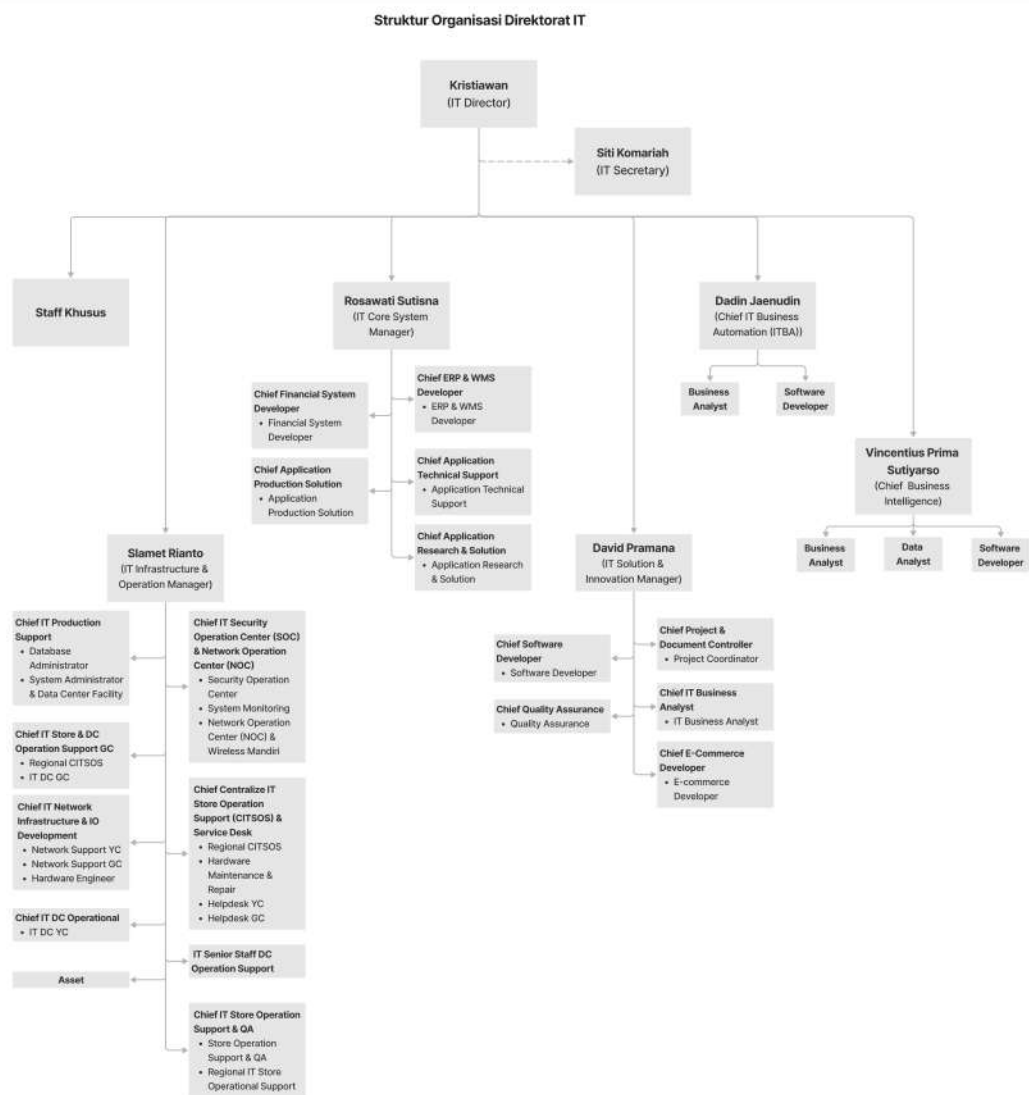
Struktur Organisasi Direktorat IT

Kristiawan
(IT Director)

Siti Komariah
(IT Secretary)

Staff Khusus

Rosawati Sutisna
(IT Core System Manager)

Chief Financial System Developer
• Financial System Developer

Chief Application Production Solution
• Application Production Solution

Chief ERP & WMS Developer
• ERP & WMS Developer

Chief Application Technical Support
• Application Technical Support

Chief Application Research & Solution
• Application Research & Solution

Dadin Jaenudin
(Chief IT Business Automation (ITBA))

Business Analyst

Software Developer

Vincentius Prima Sutiyarso
(Chief Business Intelligence)

Business Analyst

Data Analyst

Software Developer

Slamet Rianto
(IT Infrastructure & Operation Manager)

Chief IT Production Support
• Database Administrator
• System Administrator & Data Center Facility

Chief IT Store & DC Operation Support GC
• Regional CITSOS
• IT DC GC

Chief IT Network Infrastructure & IO Development
• Network Support YC
• Network Support GC
• Hardware Engineer

Chief IT DC Operational
• IT DC YC

Asset

Chief IT Security Operation Center (SOC) & Network Operation Center (NOC)
• Security Operation Center
• System Monitoring
• Network Operation Center (NOC) & Wireless Mandiri

Chief Centralize IT Store Operation Support (CITSOS) & Service Desk
• Regional CITSOS
• Hardware Maintenance & Repair
• Helpdesk YC
• Helpdesk GC

IT Senior Staff DC Operation Support

Chief IT Store Operation Support & QA
• Store Operation Support & QA
• Regional IT Store Operational Support

David Pramana
(IT Solution & Innovation Manager)

Chief Software Developer
• Software Developer

Chief Quality Assurance
• Quality Assurance

Chief Project & Document Controller
• Project Coordinator

Chief IT Business Analyst
• IT Business Analyst

Chief E-Commerce Developer
• E-commerce Developer